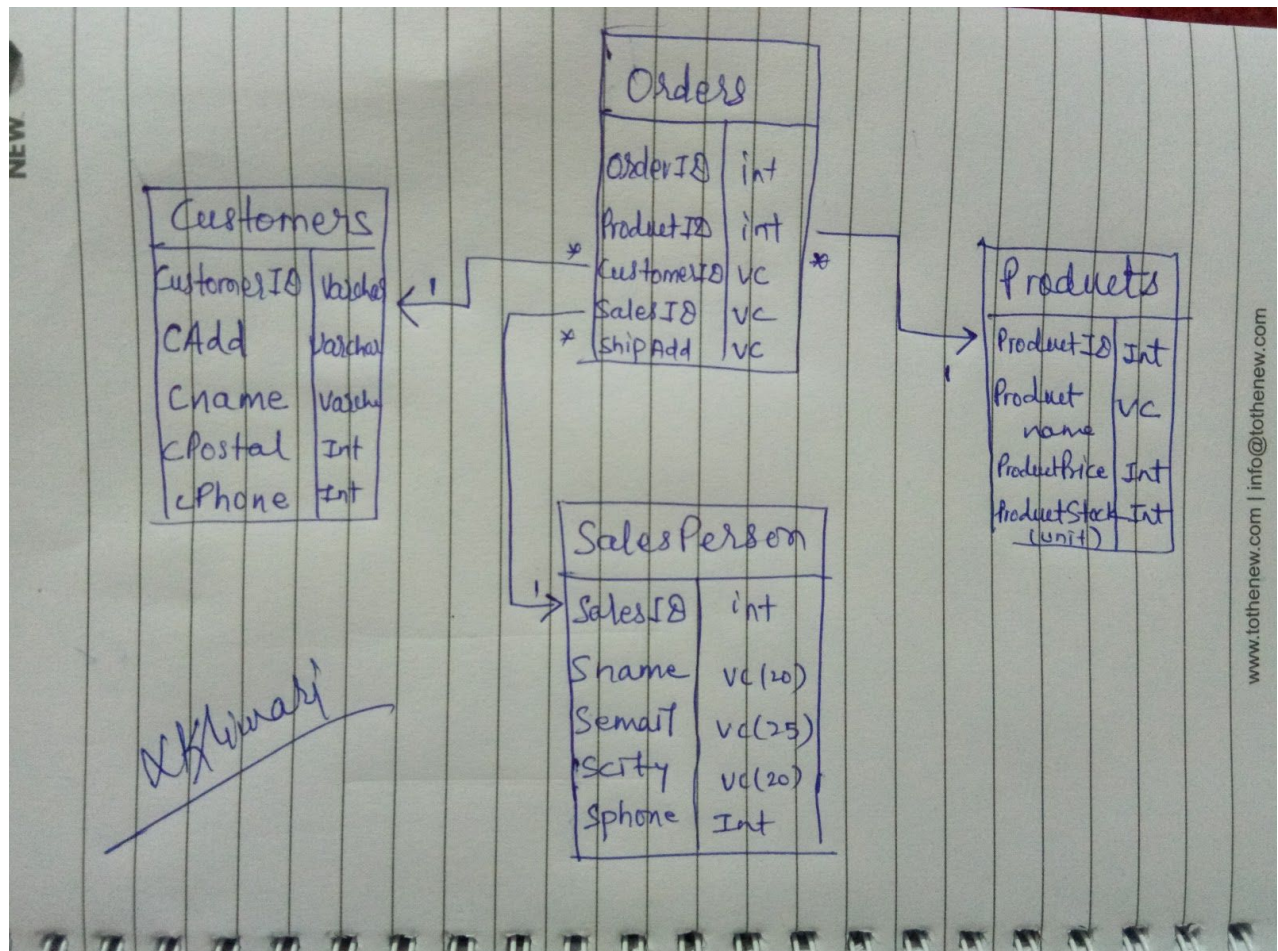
NEW

Orders

| OrderID | int |
|---|---|
| ProductID | int |
| CustomerID | VC |
| SalesID | VC |
| ShipAdd | VC |

Customers

| CustomerID | Varchar |
|---|---|
| CAdd | Varchar |
| Cname | Varchar |
| CPostal | Int |
| cPhone | Int |

Products

| ProductID | Int |
|---|---|
| Product name | VC |
| ProductPrice | Int |
| ProductStock (unit) | Int |

SalesPerson

| SalesID | int |
|---|---|
| Sname | VC(20) |
| Semail | VC(25) |
| Scity | VC(20) |
| Sphone | Int |

\* 1 \* \* 1 1

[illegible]

www.tothenew.com | info@tothenew.com